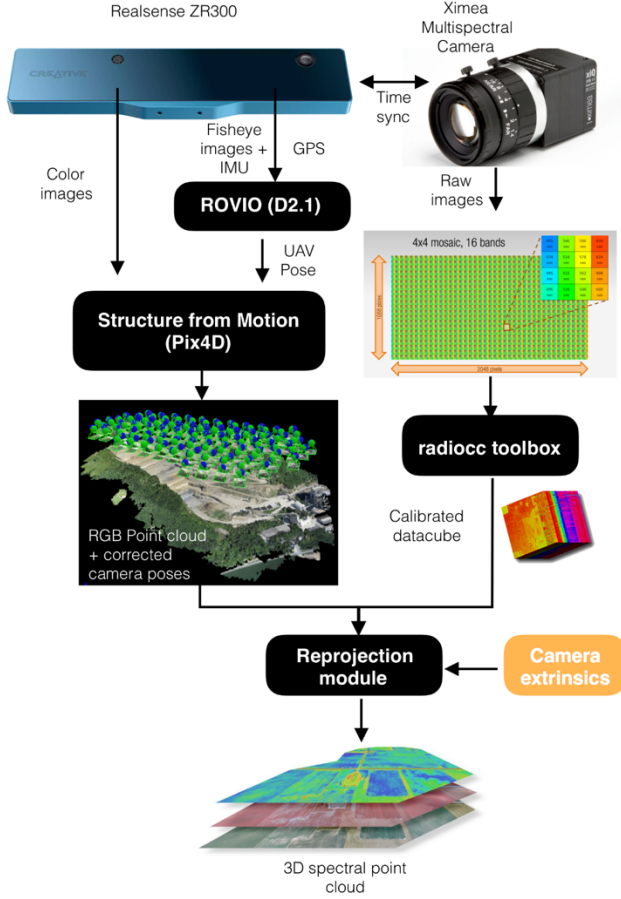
Realsense ZR300

Ximea Multispectral Camera

CREATIVE

Time sync

Fisheye images + IMU

GPS

Color images

ROVIO (D2.1)

Raw images

UAV Pose

4x4 mosaic, 16 bands

1088 pixels

2048 pixels

Structure from Motion (Pix4D)

radiocc toolbox

Calibrated datacube

RGB Point cloud + corrected camera poses

Reprojection module

Camera extrinsics

3D spectral point cloud